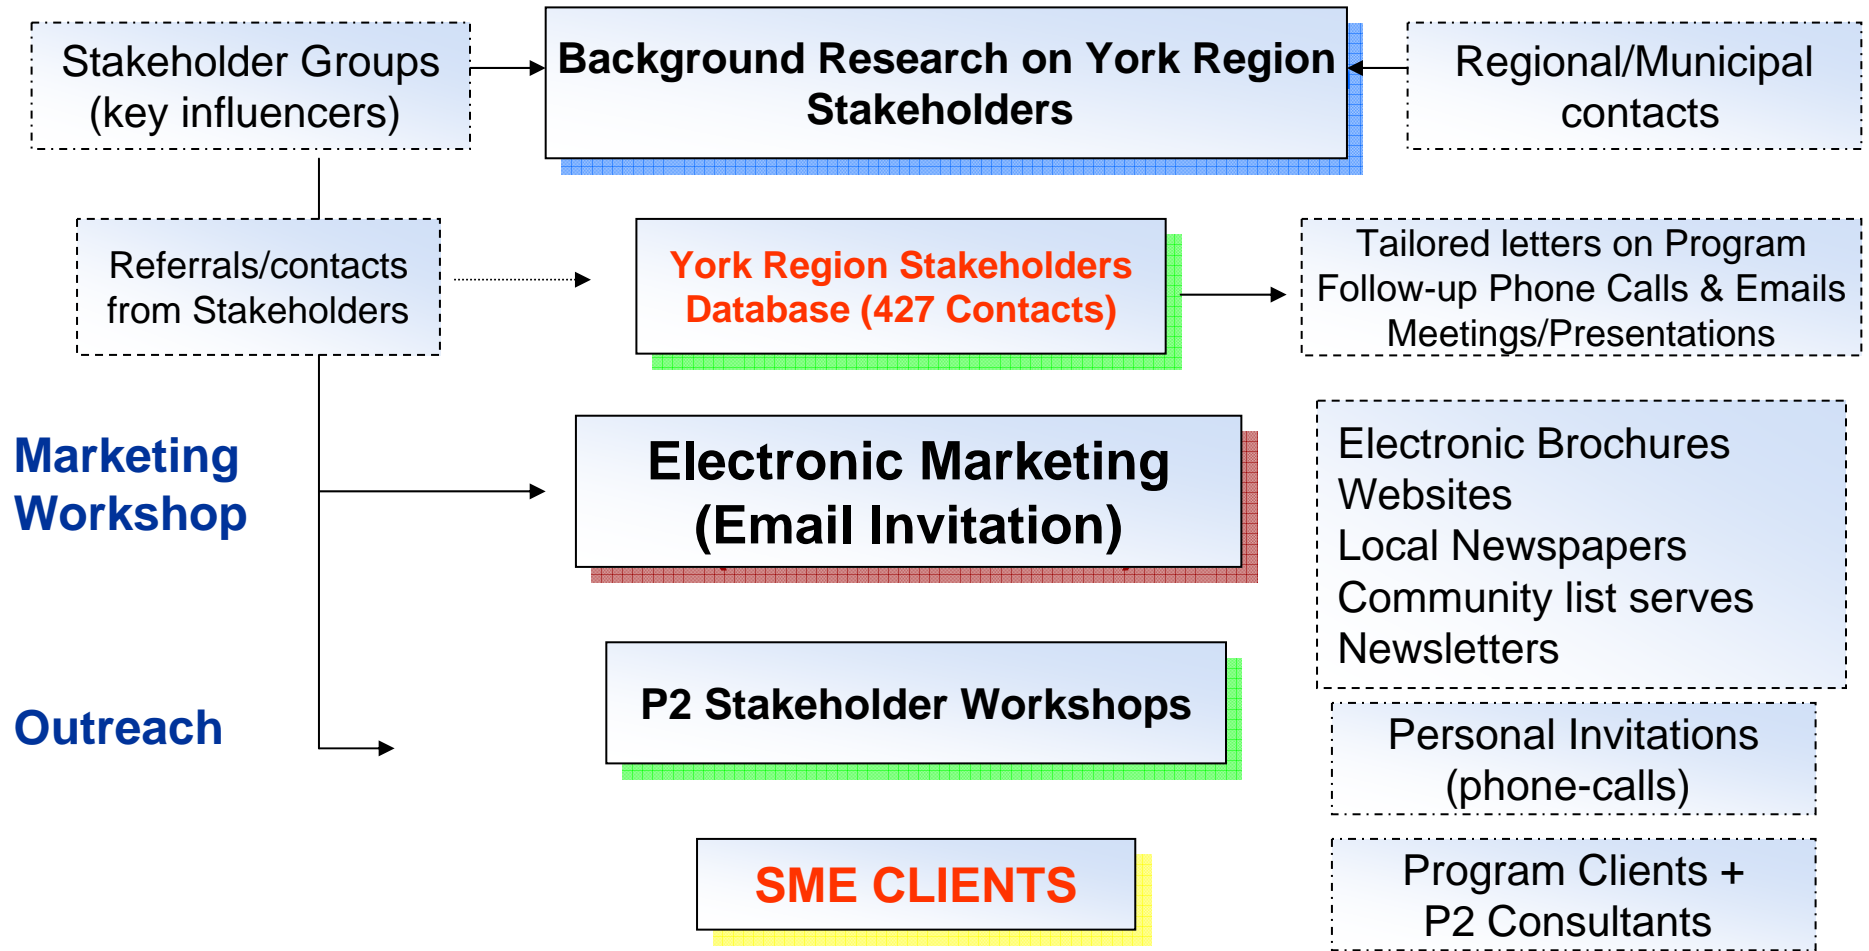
Stakeholder Groups (key influencers)

Background Research on York Region Stakeholders

Regional/Municipal contacts

Referrals/contacts from Stakeholders

York Region Stakeholders Database (427 Contacts)

Tailored letters on Program
Follow-up Phone Calls & Emails
Meetings/Presentations

Marketing Workshop

Electronic Marketing (Email Invitation)

Electronic Brochures
Websites
Local Newspapers
Community list serves
Newsletters

Outreach

P2 Stakeholder Workshops

Personal Invitations (phone-calls)

SME CLIENTS

Program Clients + P2 Consultants